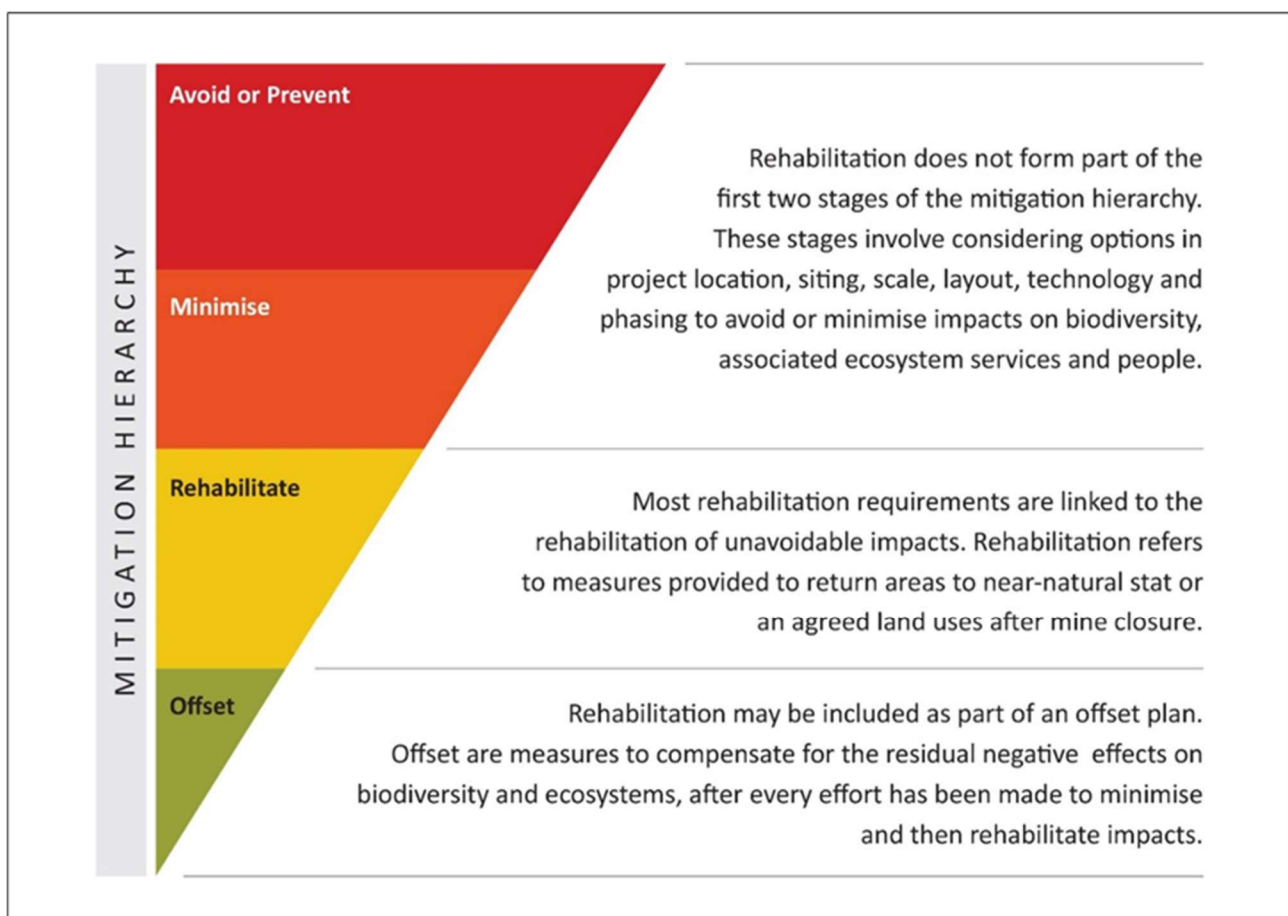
MITIGATION HIERARCHY

Avoid or Prevent

Rehabilitation does not form part of the first two stages of the mitigation hierarchy. These stages involve considering options in project location, siting, scale, layout, technology and phasing to avoid or minimise impacts on biodiversity, associated ecosystem services and people.

Minimise

Rehabilitate

Most rehabilitation requirements are linked to the rehabilitation of unavoidable impacts. Rehabilitation refers to measures provided to return areas to near-natural stat or an agreed land uses after mine closure.

Offset

Rehabilitation may be included as part of an offset plan. Offset are measures to compensate for the residual negative effects on biodiversity and ecosystems, after every effort has been made to minimise and then rehabilitate impacts.